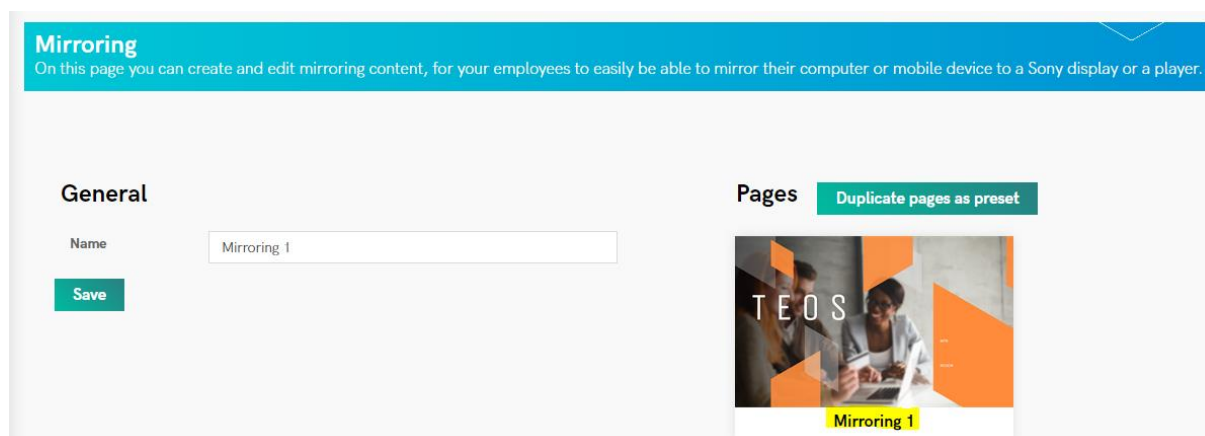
Mirroring
On this page you can create and edit mirroring content, for your employees to easily be able to mirror their computer or mobile device to a Sony display or a player.

General

Name
Mirroring 1

Save

Pages
Duplicate pages as preset

TEOS

Mirroring 1